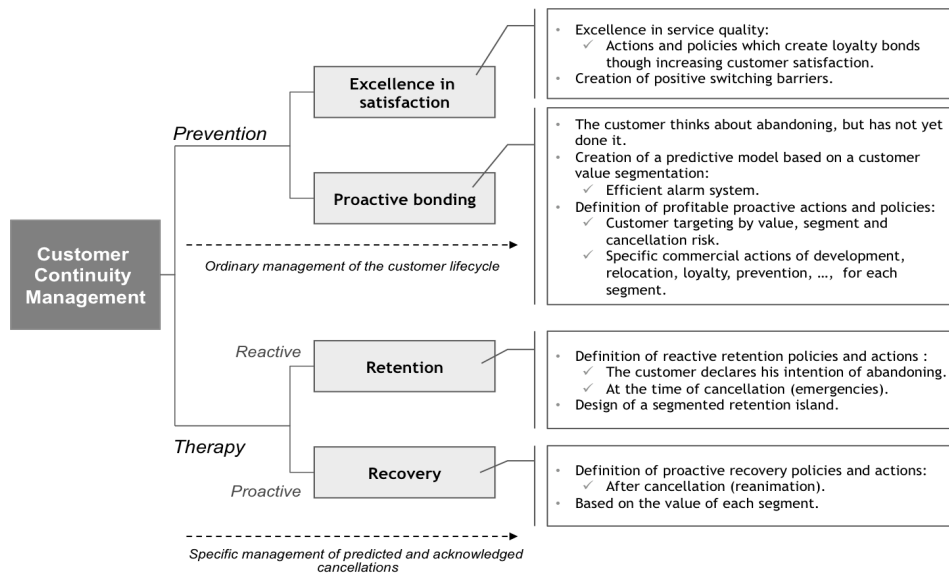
Customer Continuity Management

Prevention

Excellence in satisfaction

- Excellence in service quality:
  ✓ Actions and policies which create loyalty bonds though increasing customer satisfaction.
- Creation of positive switching barriers.

Proactive bonding

- The customer thinks about abandoning, but has not yet done it.
- Creation of a predictive model based on a customer value segmentation:
  ✓ Efficient alarm system.
- Definition of profitable proactive actions and policies:
  ✓ Customer targeting by value, segment and cancellation risk.
  ✓ Specific commercial actions of development, relocation, loyalty, prevention, …, for each segment.

Ordinary management of the customer lifecycle

Reactive

Retention

- Definition of reactive retention policies and actions :
  ✓ The customer declares his intention of abandoning.
  ✓ At the time of cancellation (emergencies).
- Design of a segmented retention island.

Therapy

Proactive

Recovery

- Definition of proactive recovery policies and actions:
  ✓ After cancellation (reanimation).
- Based on the value of each segment.

Specific management of predicted and acknowledged cancellations